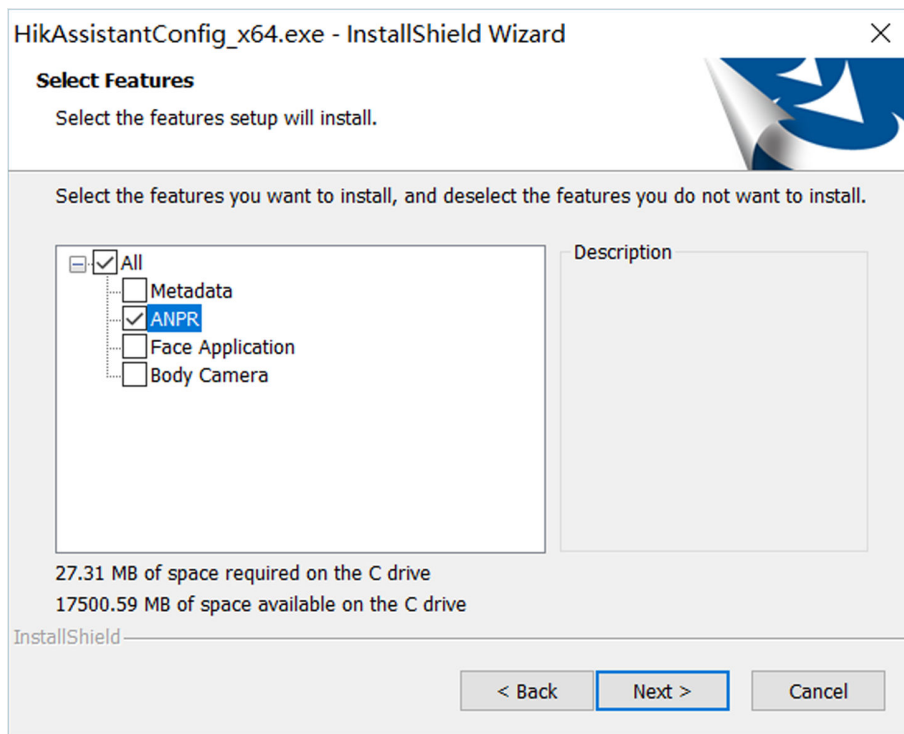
HikAssistantConfig_x64.exe - InstallShield Wizard

Select Features

Select the features setup will install.

Select the features you want to install, and deselect the features you do not want to install.

All
Metadata
ANPR
Face Application
Body Camera

Description

27.31 MB of space required on the C drive
17500.59 MB of space available on the C drive

InstallShield

< Back
Next >
Cancel